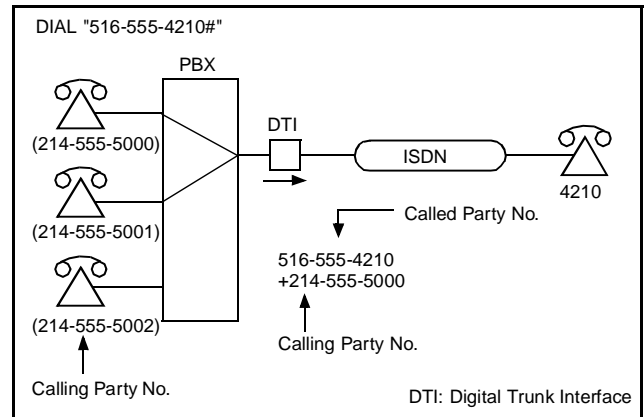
DIAL "516-555-4210#"

PBX

(214-555-5000)

(214-555-5001)

(214-555-5002)

DTI

ISDN

4210

Called Party No.

516-555-4210
+214-555-5000

Calling Party No.

Calling Party No.

DTI: Digital Trunk Interface